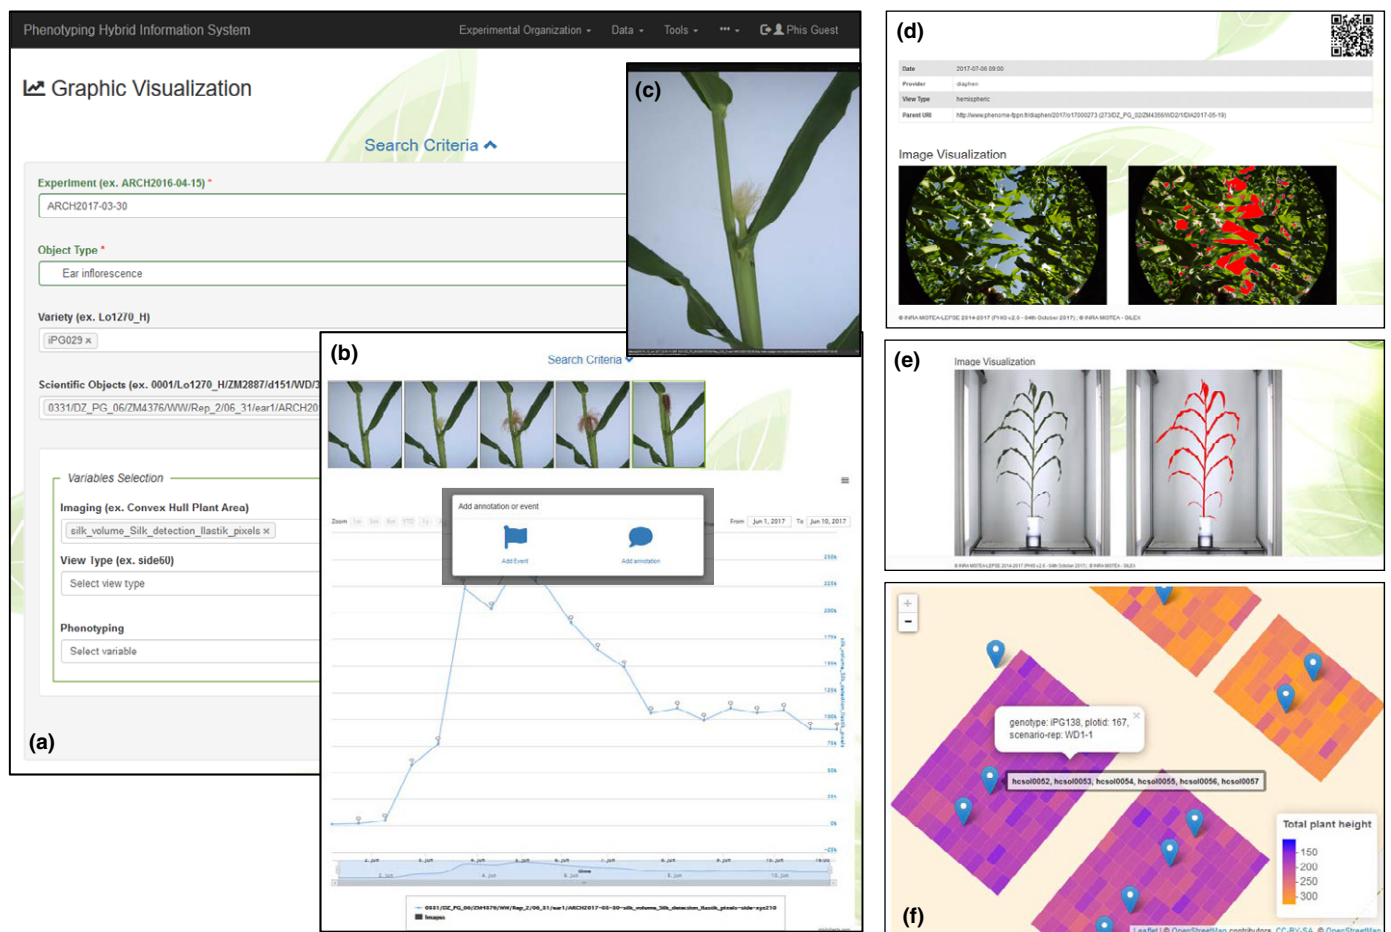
Phenotyping Hybrid Information System

Experimental Organization Data Tools ··· Phis Guest

Graphic Visualization

Search Criteria

Experiment (ex. ARCH2016-04-15) *

ARCH2017-03-30

Object Type *

Ear inflorescence

Variety (ex. Lo1270_H)

iPG029 ×

Scientific Objects (ex. 0001/Lo1270_H/ZM2887/d151/WD/3

0331/DZ_PG_06/ZM4376/WW/Rep_2/06_31/ear1/ARCH20

Variables Selection

Imaging (ex. Convex Hull Plant Area)

silk_volume_Silk_detection_Ilastik_pixels ×

View Type (ex. side60)

Select view type

Phenotyping

Select variable

(a)

(b)

Search Criteria

Add annotation or event

Add Event

Add annotation

Zoom

From Jun 1, 2017 To Jun 10, 2017

(c)

(d)

Date 2017-07-06 09:00

Provider diaphen

View Type hemispheric

Parent URI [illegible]

Image Visualization

© INRA MISTEA-LEPSE 2014-2017 (PHIS v2.0 - 04th October 2017) ; © INRA MISTEA - GILEX

(e)

Image Visualization

(f)

genotype: iPG138, plotid: 167, scenario-rep: WD1-1

hcsol0052, hcsol0053, hcsol0054, hcsol0055, hcsol0056, hcsol0057

Total plant height

150

200

250

300

Leaflet | © OpenStreetMap contributors, CC-BY-SA, © OpenStreetMap